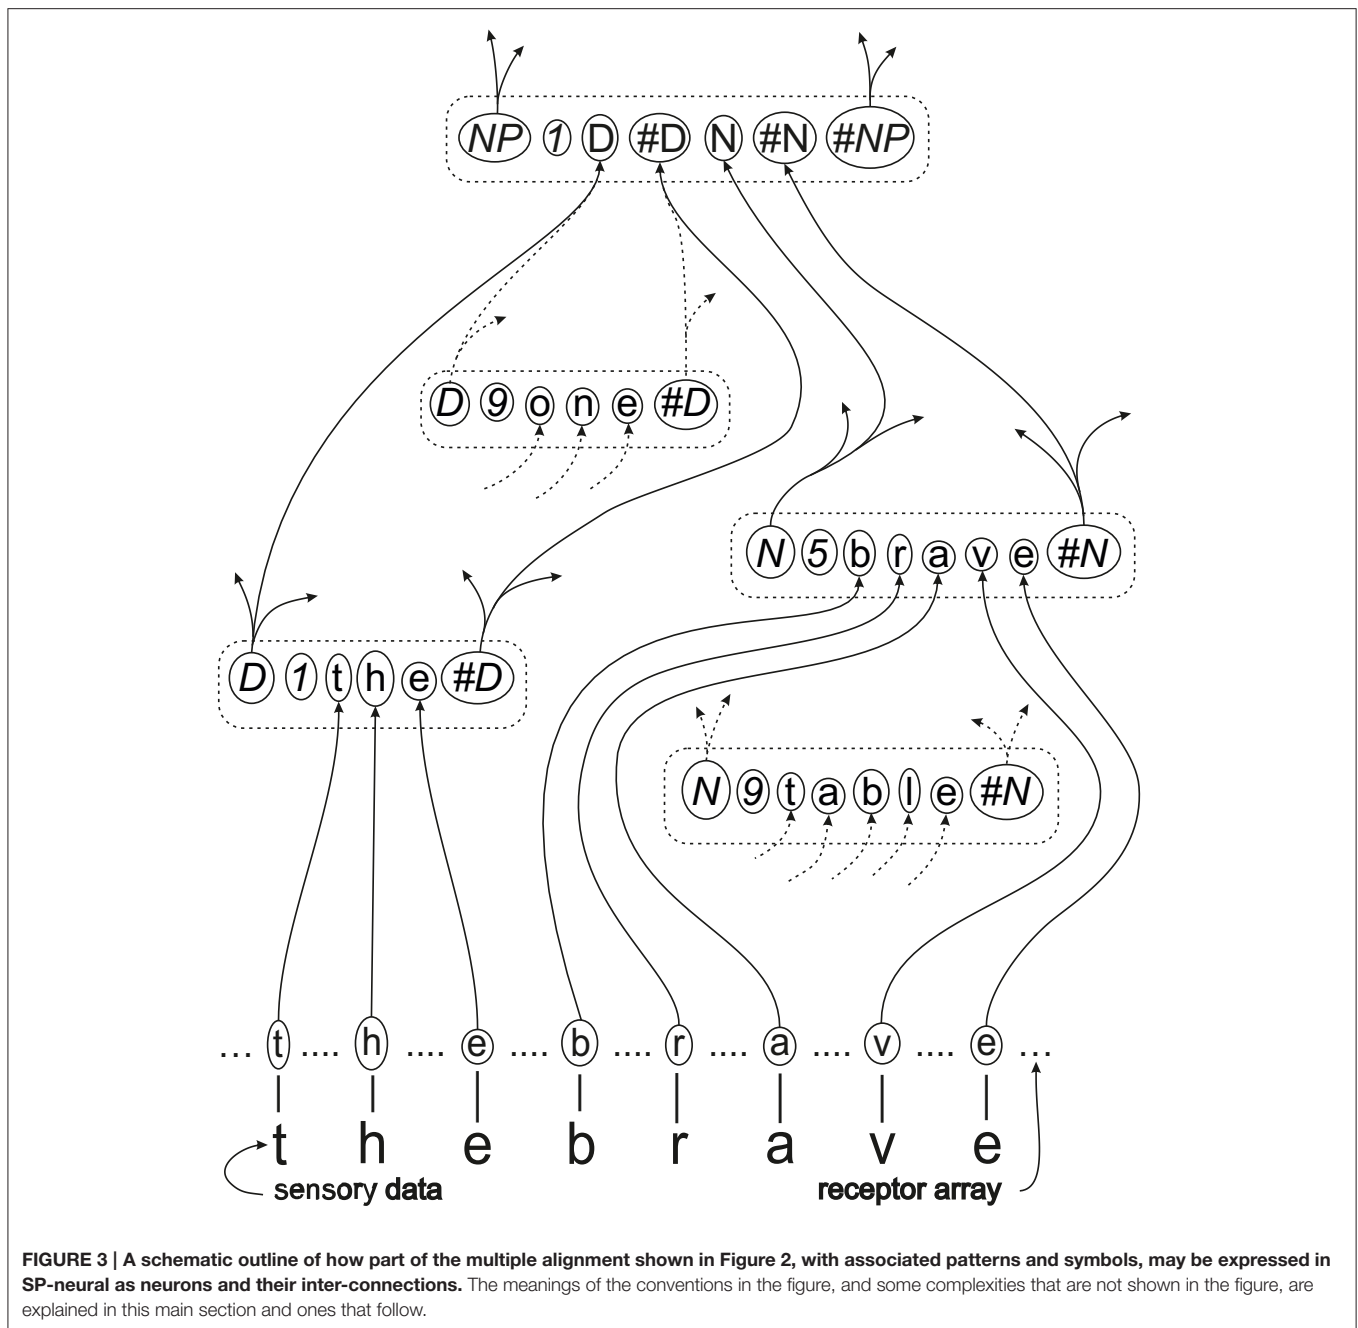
NP 1 D #D N #N #NP

D 9 o n e #D

N 5 b r a v e #N

D 1 t h e #D

N 9 t a b l e #N

... t .... h .... e .... b .... r .... a .... v .... e ...

t h e b r a v e

sensory data

receptor array

**FIGURE 3 | A schematic outline of how part of the multiple alignment shown in Figure 2, with associated patterns and symbols, may be expressed in SP-neural as neurons and their inter-connections.** The meanings of the conventions in the figure, and some complexities that are not shown in the figure, are explained in this main section and ones that follow.